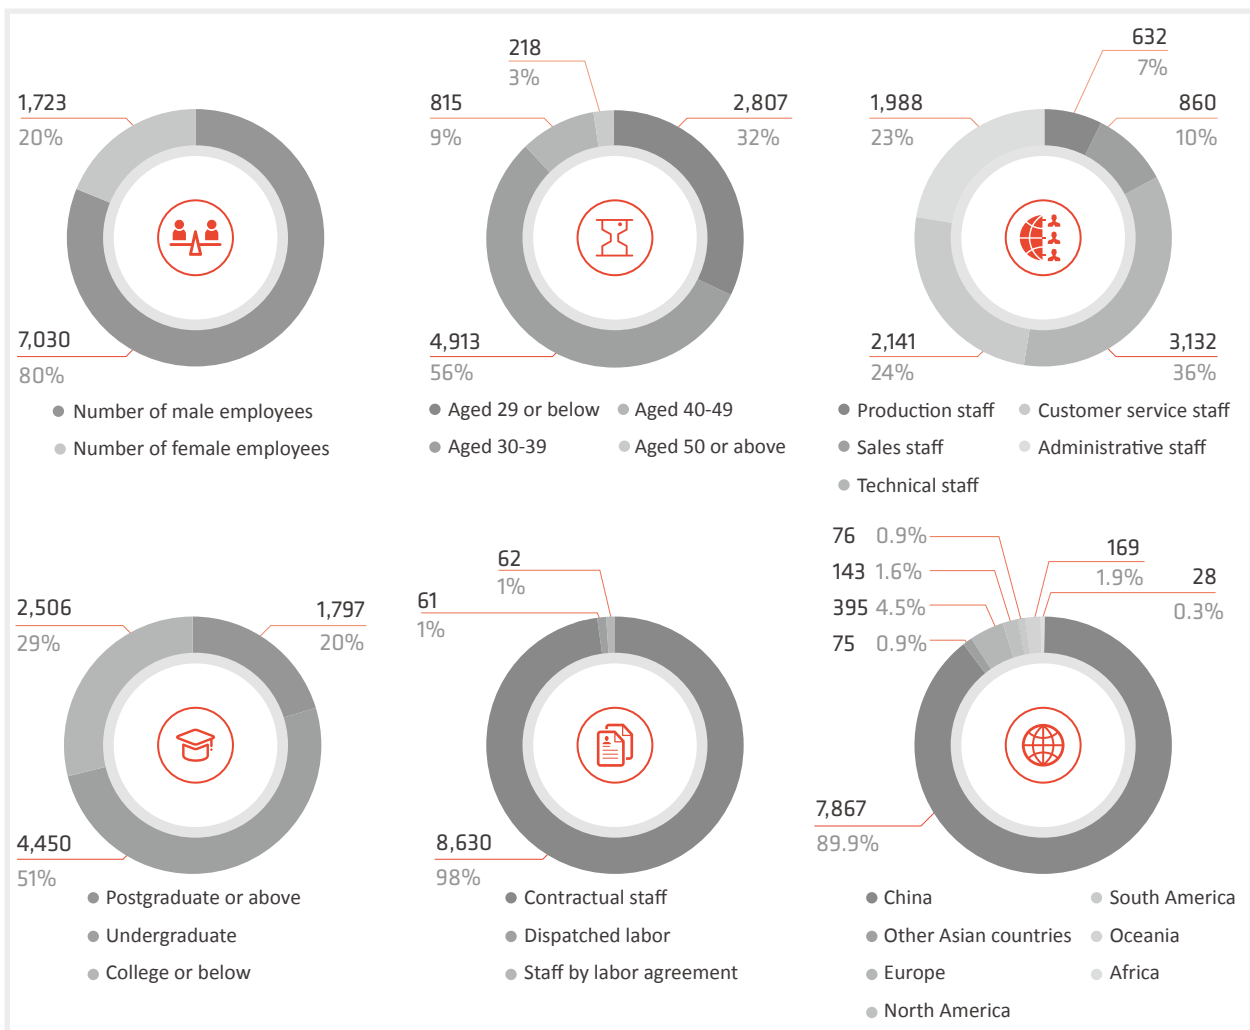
1,723
20%

7,030
80%

Number of male employees
Number of female employees

218
3%

815
9%

2,807
32%

4,913
56%

Aged 29 or below
Aged 40-49
Aged 30-39
Aged 50 or above

632
7%

1,988
23%

860
10%

2,141
24%

3,132
36%

Production staff
Customer service staff
Sales staff
Administrative staff
Technical staff

2,506
29%

1,797
20%

4,450
51%

Postgraduate or above
Undergraduate
College or below

62
1%

61
1%

8,630
98%

Contractual staff
Dispatched labor
Staff by labor agreement

76 0.9%
143 1.6%
395 4.5%
75 0.9%

169
1.9%

28
0.3%

7,867
89.9%

China
South America
Other Asian countries
Oceania
Europe
Africa
North America